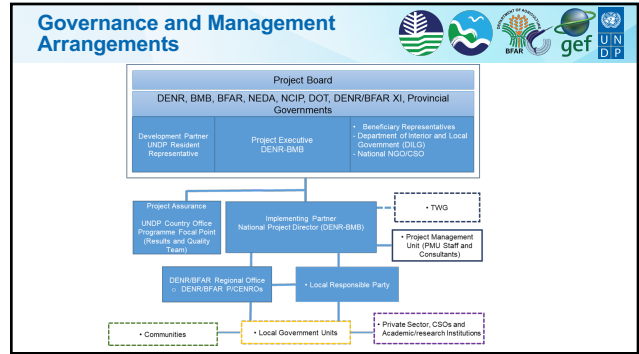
Governance and Management Arrangements

BFAR

gef

UN DP

Project Board

DENR, BMB, BFAR, NEDA, NCIP, DOT, DENR/BFAR XI, Provincial Governments

Development Partner UNDP Resident Representative

Project Executive DENR-BMB

• Beneficiary Representatives
- Department of Interior and Local Government (DILG)
- National NGO/CSO

Project Assurance

UNDP Country Office Programme Focal Point (Results and Quality Team)

Implementing Partner National Project Director (DENR-BMB)

• TWG

• Project Management Unit (PMU Staff and Consultants)

DENR/BFAR Regional Office
○ DENR/BFAR P/CENROs

• Local Responsible Party

• Communities

• Local Government Units

• Private Sector, CSOs and Academic/research Institutions